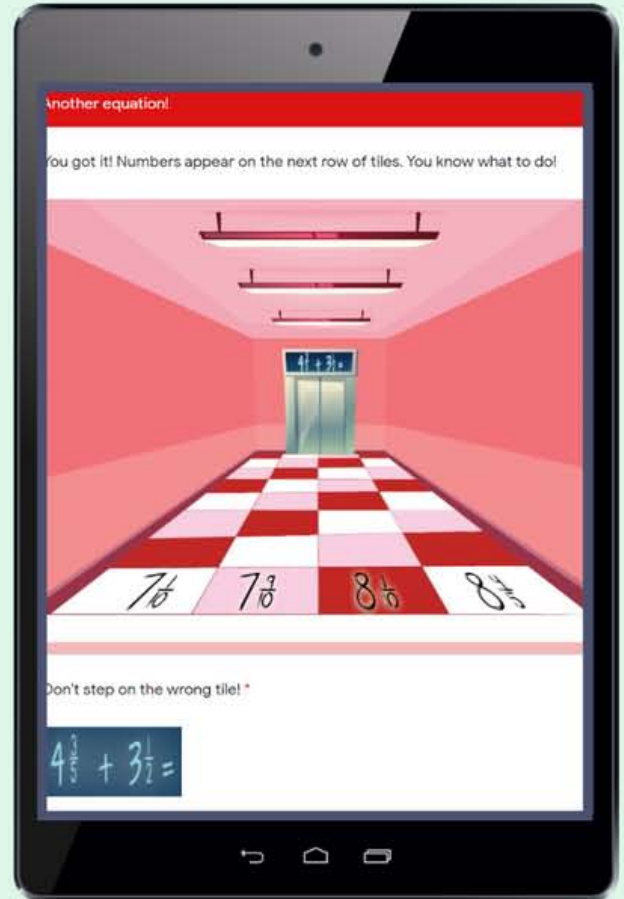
Another equation!

You got it! Numbers appear on the next row of tiles. You know what to do!

$4\frac{3}{5} + 3\frac{1}{2} =$

$7\frac{1}{10}$ $7\frac{9}{10}$ $8\frac{1}{10}$ $8\frac{3}{5}$

Don't step on the wrong tile! *

$4\frac{3}{5} + 3\frac{1}{2} =$